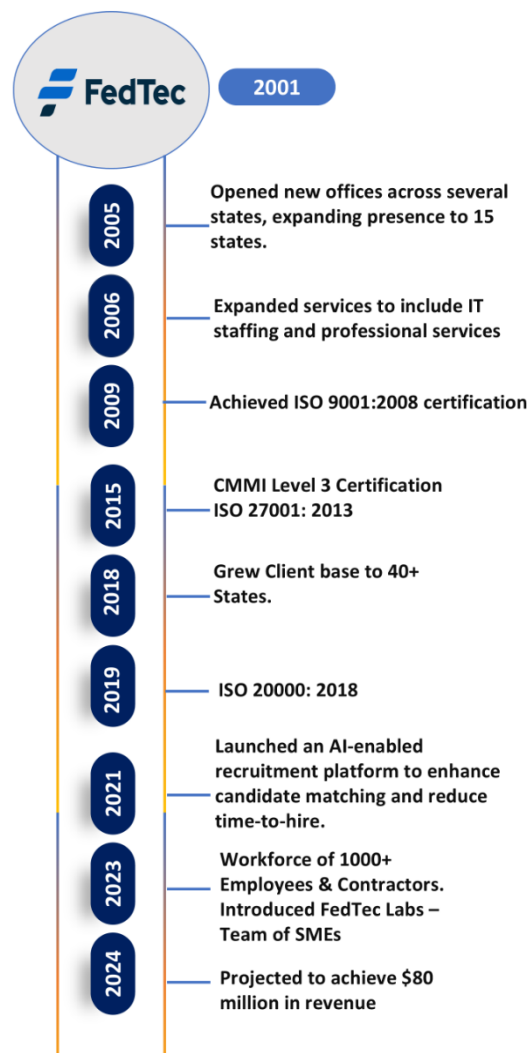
FedTec

2001

2005

Opened new offices across several states, expanding presence to 15 states.

2006

Expanded services to include IT staffing and professional services

2009

Achieved ISO 9001:2008 certification

2015

CMMI Level 3 Certification
ISO 27001: 2013

2018

Grew Client base to 40+ States.

2019

ISO 20000: 2018

2021

Launched an AI-enabled recruitment platform to enhance candidate matching and reduce time-to-hire.

2023

Workforce of 1000+ Employees & Contractors. Introduced FedTec Labs – Team of SMEs

2024

Projected to achieve $80 million in revenue